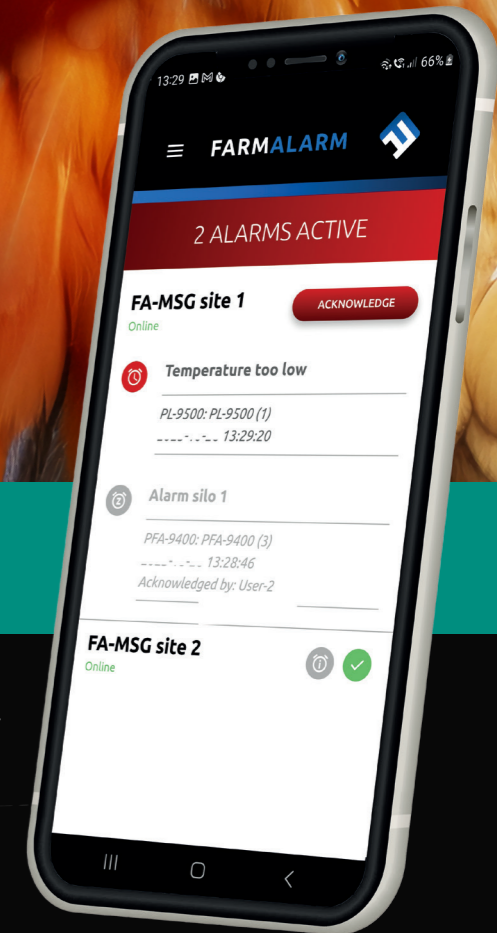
13:29

66%

FARMALARM

2 ALARMS ACTIVE

FA-MSG site 1
Online

ACKNOWLEDGE

Temperature too low

PL-9500: PL-9500 (1)
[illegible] 13:29:20

Alarm silo 1

PFA-9400: PFA-9400 (3)
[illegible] 13:28:46
Acknowledged by: User-2

FA-MSG site 2
Online